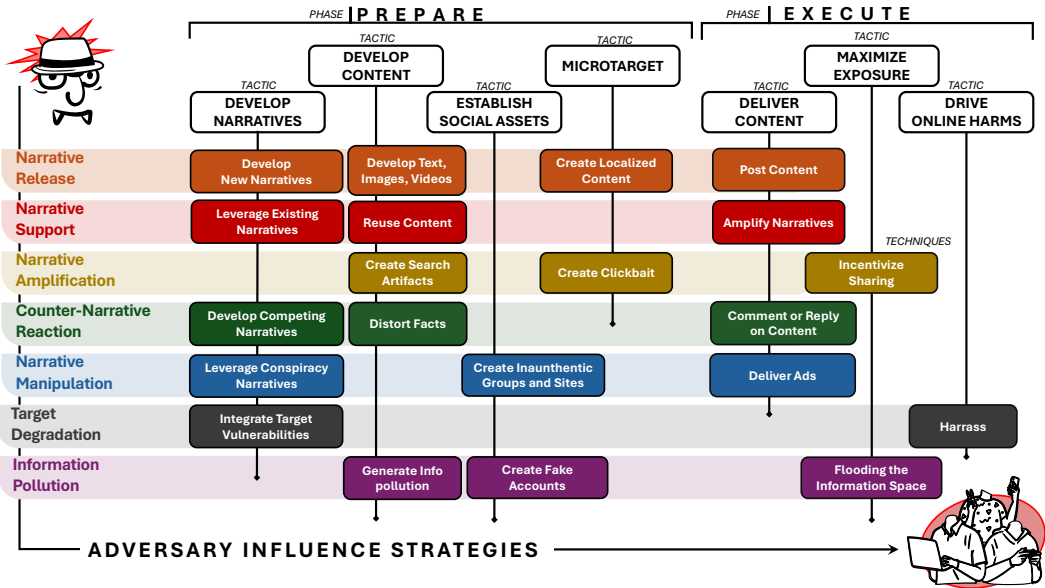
PHASE PREPARE

PHASE EXECUTE

TACTIC
DEVELOP NARRATIVES

TACTIC
DEVELOP CONTENT

TACTIC
ESTABLISH SOCIAL ASSETS

TACTIC
MICROTARGET

TACTIC
DELIVER CONTENT

TACTIC
MAXIMIZE EXPOSURE

TACTIC
DRIVE ONLINE HARMS

TECHNIQUES

Narrative Release
Develop New Narratives
Develop Text, Images, Videos
Create Localized Content
Post Content

Narrative Support
Leverage Existing Narratives
Reuse Content
Amplify Narratives

Narrative Amplification
Create Search Artifacts
Create Clickbait
Incentivize Sharing

Counter-Narrative Reaction
Develop Competing Narratives
Distort Facts
Comment or Reply on Content

Narrative Manipulation
Leverage Conspiracy Narratives
Create Inauthentic Groups and Sites
Deliver Ads

Target Degradation
Integrate Target Vulnerabilities
Harrass

Information Pollution
Generate Info pollution
Create Fake Accounts
Flooding the Information Space

ADVERSARY INFLUENCE STRATEGIES